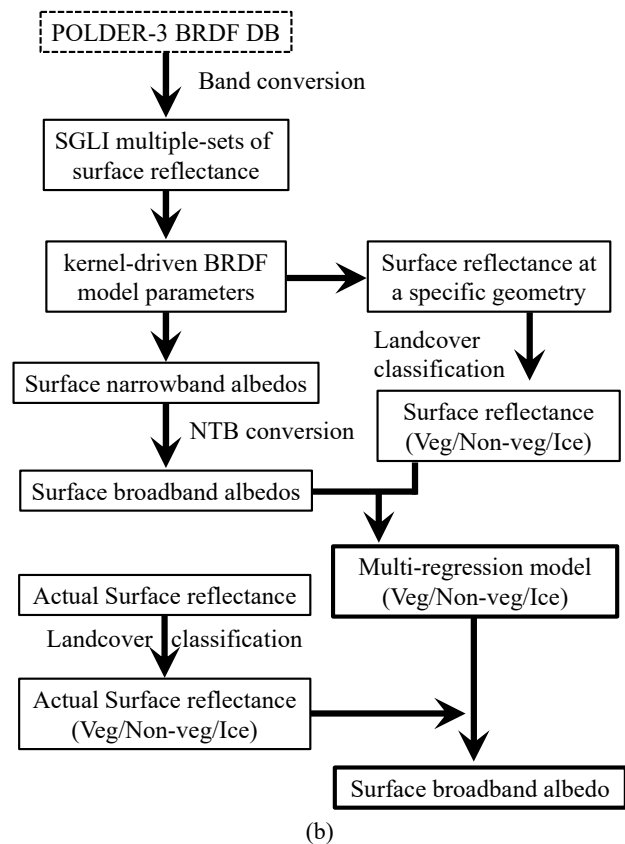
POLDER-3 BRDF DB

Band conversion

SGLI multiple-sets of surface reflectance

kernel-driven BRDF model parameters

Surface reflectance at a specific geometry

Landcover classification

Surface narrowband albedos

NTB conversion

Surface reflectance (Veg/Non-veg/Ice)

Surface broadband albedos

Multi-regression model (Veg/Non-veg/Ice)

Actual Surface reflectance

Landcover classification

Actual Surface reflectance (Veg/Non-veg/Ice)

Surface broadband albedo

(b)